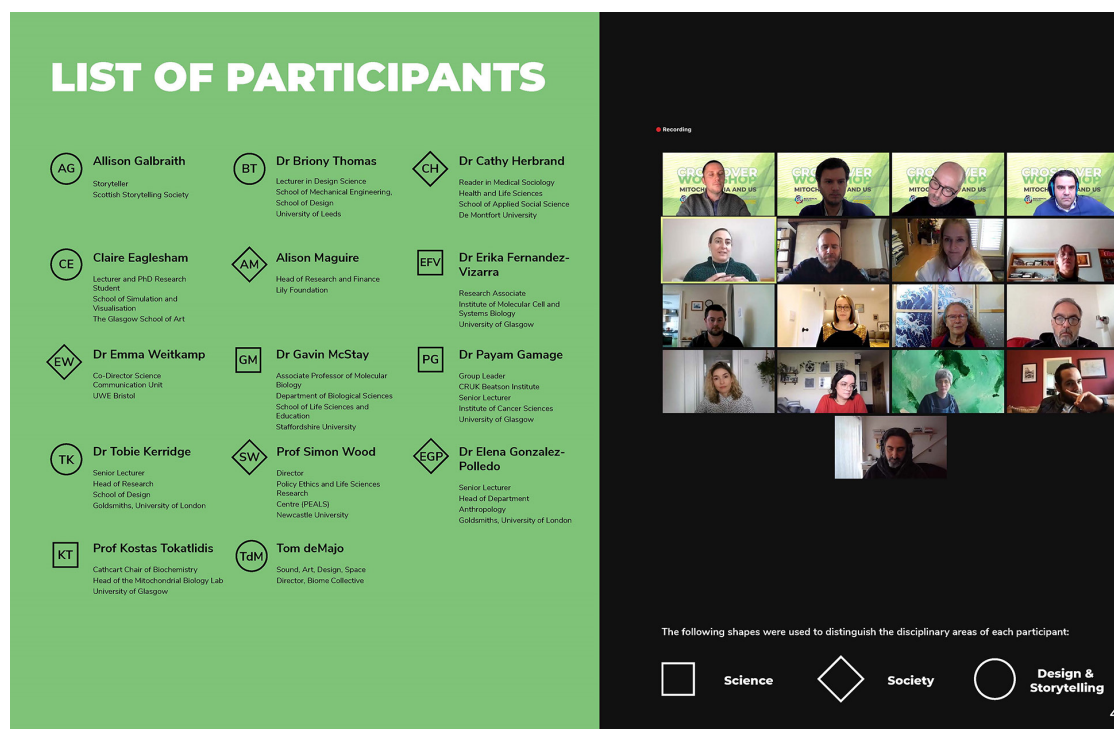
LIST OF PARTICIPANTS

AG
Allison Galbraith
Storyteller
Scottish Storytelling Society

BT
Dr Briony Thomas
Lecturer in Design Science
School of Mechanical Engineering,
School of Design
University of Leeds

CH
Dr Cathy Herbrand
Reader in Medical Sociology
Health and Life Sciences
School of Applied Social Science
De Montfort University

CE
Claire Eaglesham
Lecturer and PhD Research Student
School of Simulation and Visualisation
The Glasgow School of Art

AM
Alison Maguire
Head of Research and Finance
Lily Foundation

EFV
Dr Erika Fernandez-Vizarra
Research Associate
Institute of Molecular Cell and Systems Biology
University of Glasgow

EW
Dr Emma Weitkamp
Co-Director Science Communication Unit
UWE Bristol

GM
Dr Gavin McStay
Associate Professor of Molecular Biology
Department of Biological Sciences
School of Life Sciences and Education
Staffordshire University

PG
Dr Payam Gamage
Group Leader
CRUK Beatson Institute
Senior Lecturer
Institute of Cancer Sciences
University of Glasgow

TK
Dr Tobie Kerridge
Senior Lecturer
Head of Research
School of Design
Goldsmiths, University of London

SW
Prof Simon Wood
Director
Policy Ethics and Life Sciences Research
Centre (PEALS)
Newcastle University

EGP
Dr Elena Gonzalez-Polledo
Senior Lecturer
Head of Department
Anthropology
Goldsmiths, University of London

KT
Prof Kostas Tokatlidis
Cathcart Chair of Biochemistry
Head of the Mitochondrial Biology Lab
University of Glasgow

TdM
Tom deMajo
Sound, Art, Design, Space
Director, Biome Collective

Recording

CROSSOVER WORKSHOP
MITOCHONDRIA AND US

The following shapes were used to distinguish the disciplinary areas of each participant:

Science
Society
Design & Storytelling